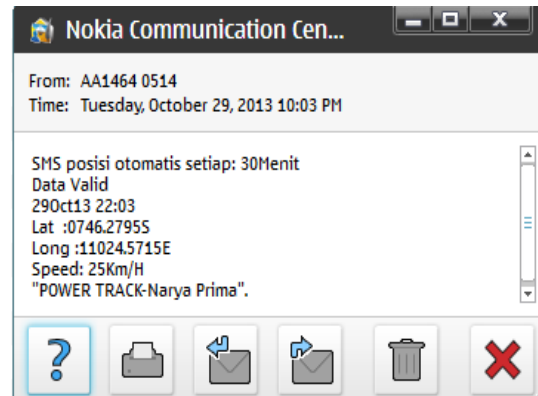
Nokia Communication Cen...

From: AA1464 0514
Time: Tuesday, October 29, 2013 10:03 PM

SMS posisi otomatis setiap: 30Menit
Data Valid
29Oct13 22:03
Lat :0746.2795S
Long :11024.5715E
Speed: 25Km/H
"POWER TRACK-Narya Prima".

?